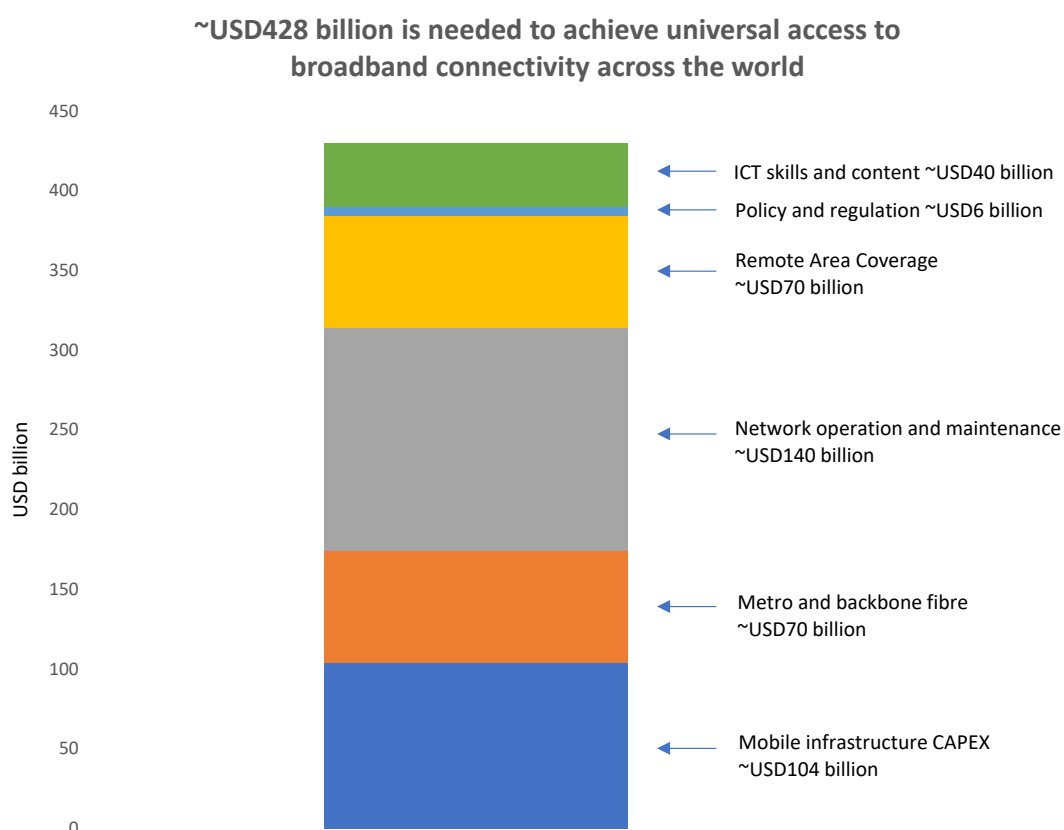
~USD428 billion is needed to achieve universal access to broadband connectivity across the world

450
400
350
300
250
200
150
100
50
0

USD billion

ICT skills and content ~USD40 billion
Policy and regulation ~USD6 billion
Remote Area Coverage
~USD70 billion
Network operation and maintenance
~USD140 billion
Metro and backbone fibre
~USD70 billion
Mobile infrastructure CAPEX
~USD104 billion